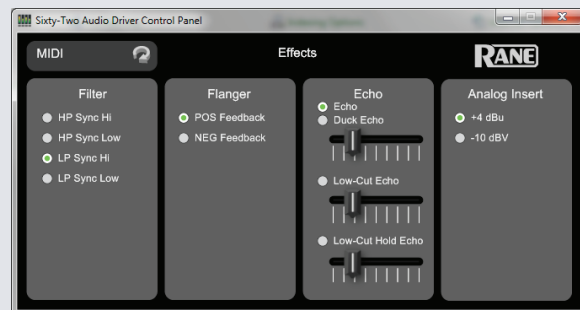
Sixty-Two Audio Driver Control Panel

MIDI

Effects

RANE

Filter
HP Sync Hi
HP Sync Low
LP Sync Hi
LP Sync Low

Flanger
POS Feedback
NEG Feedback

Echo
Echo
Duck Echo
Low-Cut Echo
Low-Cut Hold Echo

Analog Insert
+4 dBu
-10 dBV